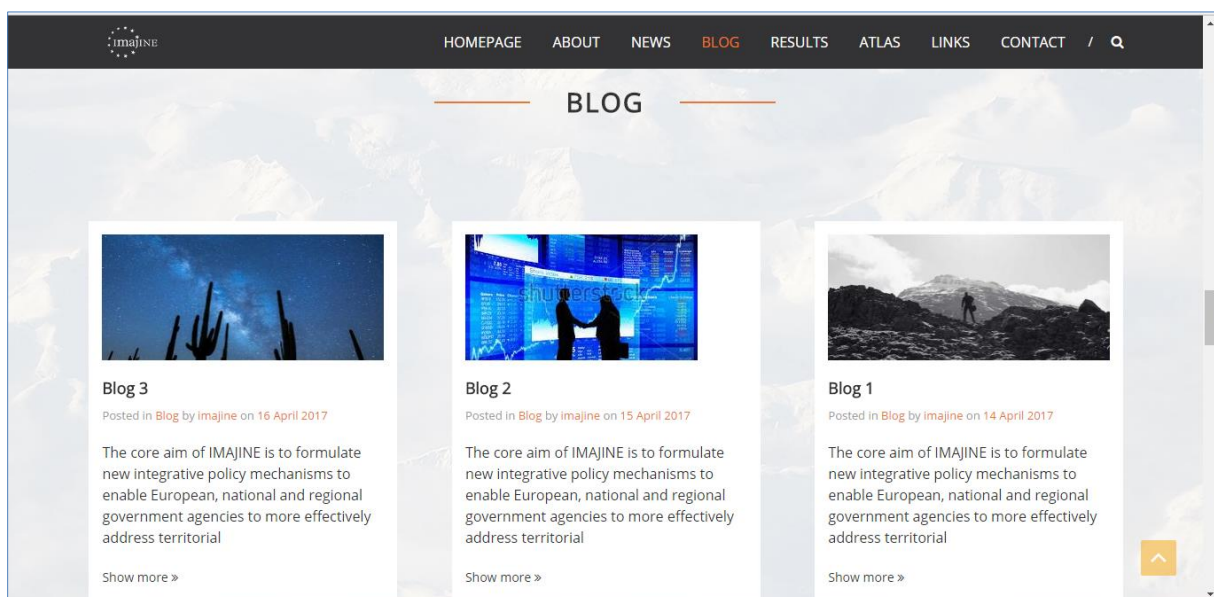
imajine

HOMEPAGE ABOUT NEWS BLOG RESULTS ATLAS LINKS CONTACT /

BLOG

Blog 3

Posted in Blog by imajine on 16 April 2017

The core aim of IMAJINE is to formulate new integrative policy mechanisms to enable European, national and regional government agencies to more effectively address territorial

Show more »

shutterstock

Blog 2

Posted in Blog by imajine on 15 April 2017

The core aim of IMAJINE is to formulate new integrative policy mechanisms to enable European, national and regional government agencies to more effectively address territorial

Show more »

Blog 1

Posted in Blog by imajine on 14 April 2017

The core aim of IMAJINE is to formulate new integrative policy mechanisms to enable European, national and regional government agencies to more effectively address territorial

Show more »